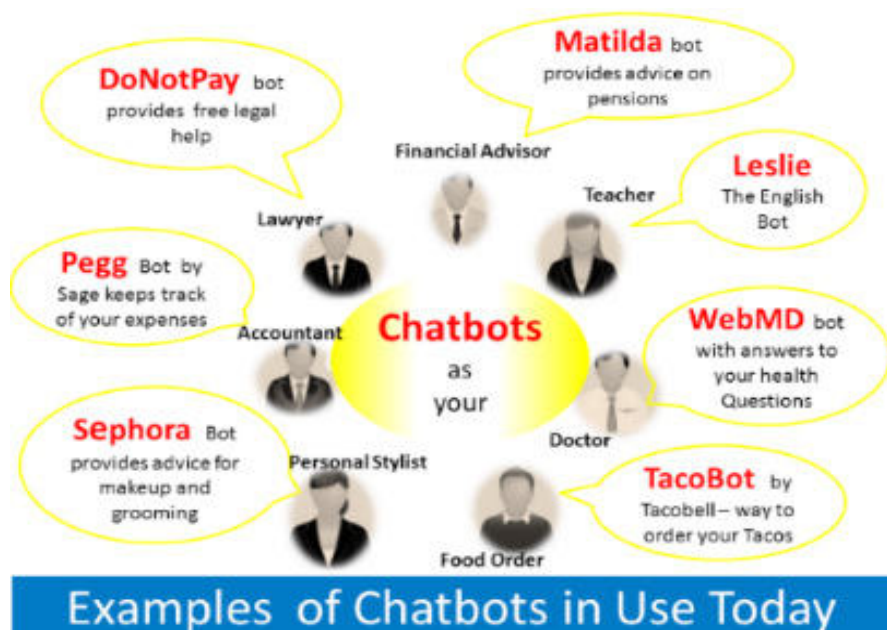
DoNotPay bot provides free legal help

Matilda bot provides advice on pensions

Financial Advisor

Leslie The English Bot

Teacher

Lawyer

Pegg Bot by Sage keeps track of your expenses

Accountant

Chatbots as your

WebMD bot with answers to your health Questions

Doctor

Sephora Bot provides advice for makeup and grooming

Personal Stylist

TacoBot by Tacobell– way to order your Tacos

Food Order

Examples of Chatbots in Use Today